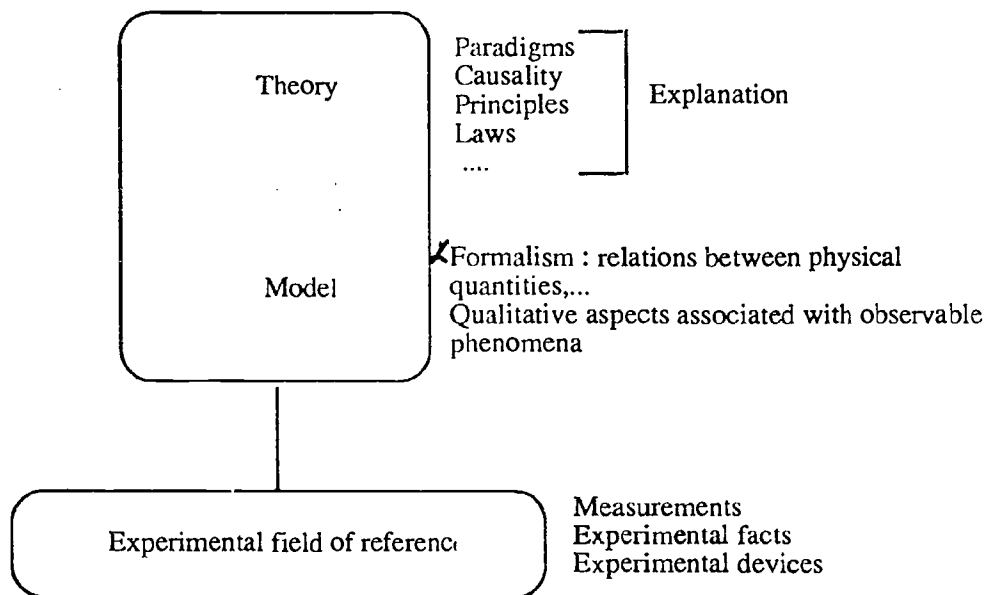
Theory

Paradigms
Causality
Principles
Laws
....

Explanation

Model

Formalism : relations between physical quantities,...
Qualitative aspects associated with observable phenomena

Experimental field of referenc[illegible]

Measurements
Experimental facts
Experimental devices